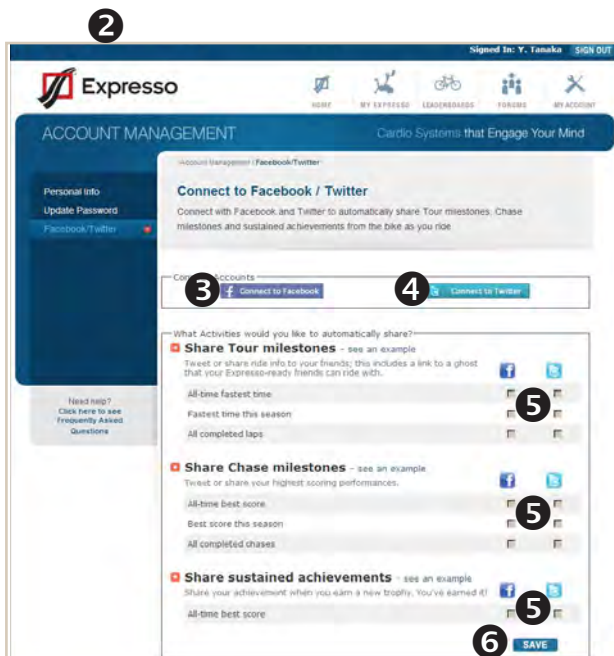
2

Signed In: Y. Tanaka SIGN OUT

Expresso

HOME MY EXPRESSO LEADERBOARDS FORUMS MY ACCOUNT

ACCOUNT MANAGEMENT

Cardio Systems that Engage Your Mind

Personal Info
Update Password
Facebook/Twitter

Need help? Click here to see Frequently Asked Questions

Account Management / Facebook/Twitter

Connect to Facebook / Twitter

Connect with Facebook and Twitter to automatically share Tour milestones, Chase milestones and sustained achievements from the bike as you ride.

Con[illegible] Accounts

3 Connect to Facebook

4 Connect to Twitter

What Activities would you like to automatically share?

Share Tour milestones - see an example

Tweet or share ride info to your friends; this includes a link to a ghost that your Expresso-ready friends can ride with.

All-time fastest time
Fastest time this season
All completed laps

5

Share Chase milestones - see an example

Tweet or share your highest scoring performances.

All-time best score
Best score this season
All completed chases

5

Share sustained achievements - see an example

Share your achievement when you earn a new trophy. You've earned it!

All-time best score

5

6 SAVE